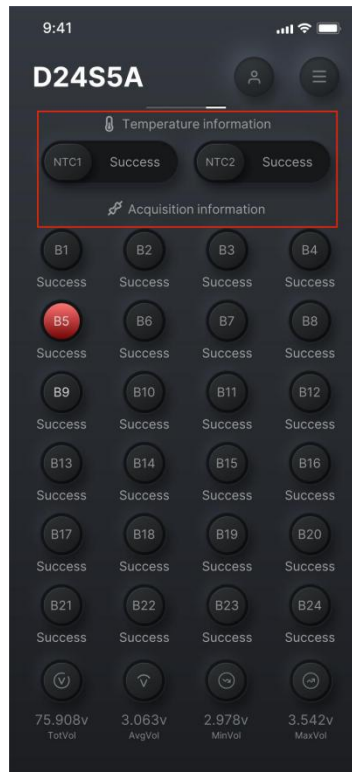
9:41

D24S5A

Temperature information

NTC1 Success

NTC2 Success

Acquisition information

| B1 | B2 | B3 | B4 |
|---|---|---|---|
| Success | Success | Success | Success |
| B5 | B6 | B7 | B8 |
| Success | Success | Success | Success |
| B9 | B10 | B11 | B12 |
| Success | Success | Success | Success |
| B13 | B14 | B15 | B16 |
| Success | Success | Success | Success |
| B17 | B18 | B19 | B20 |
| Success | Success | Success | Success |
| B21 | B22 | B23 | B24 |
| Success | Success | Success | Success |

| 75.908v | 3.063v | 2.978v | 3.542v |
|---|---|---|---|
| TotVol | AvgVol | MinVol | MaxVol |